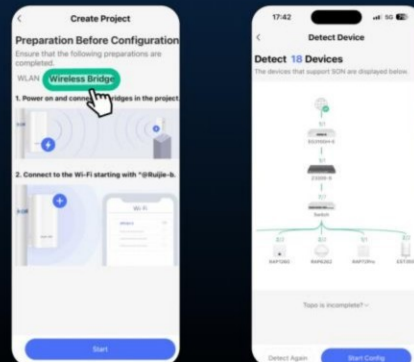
Create Project

Preparation Before Configuration

Ensure that the following preparations are completed.

WLAN Wireless Bridge

1. Power on and conn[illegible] bridges in the project.

2. Connect to the Wi-Fi starting with "@Ruijie-b.

Wi-Fi

Start

17:42

Detect Device

Detect 18 Devices

The devices that support SON are displayed below.

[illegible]

Topo is incomplete?

Detect Again

Start Config